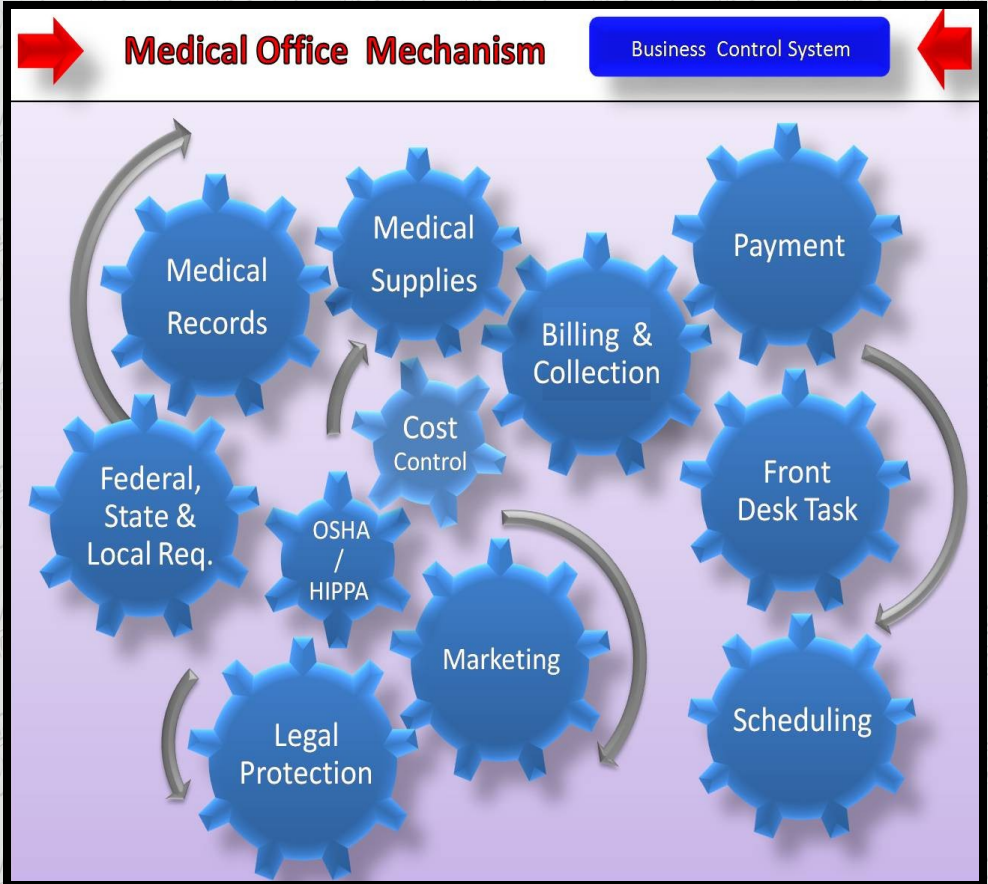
Medical Office Mechanism

Business Control System

Medical Records

Medical Supplies

Payment

Billing & Collection

Cost Control

Federal, State & Local Req.

OSHA / HIPPA

Front Desk Task

Marketing

Legal Protection

Scheduling